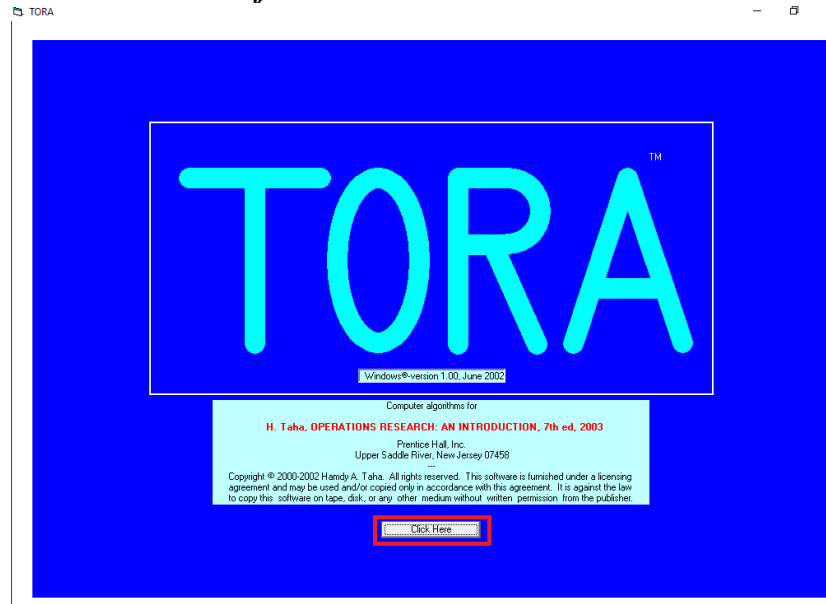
TORA

TORA ™

Windows®-version 1.00, June 2002

Computer algorithms for

H. Taha, OPERATIONS RESEARCH: AN INTRODUCTION, 7th ed, 2003

Prentice Hall, Inc.
Upper Saddle River, New Jersey 07458
---

Copyright © 2000-2002 Hamdy A. Taha. All rights reserved. This software is furnished under a licensing agreement and may be used and/or copied only in accordance with this agreement. It is against the law to copy this software on tape, disk, or any other medium without written permission from the publisher.

Click Here